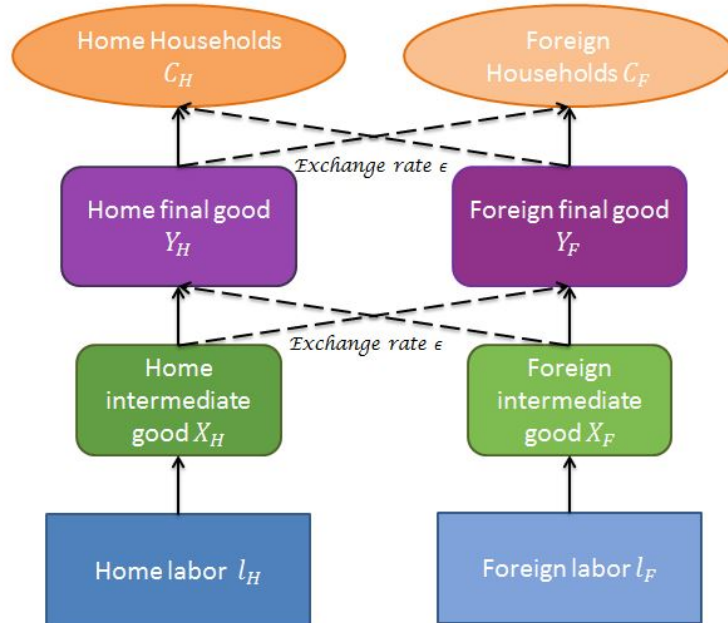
Home Households $C_H$

Foreign Households $C_F$

$Exchange\ rate\ \epsilon$

Home final good $Y_H$

Foreign final good $Y_F$

$Exchange\ rate\ \epsilon$

Home intermediate good $X_H$

Foreign intermediate good $X_F$

Home labor $l_H$

Foreign labor $l_F$